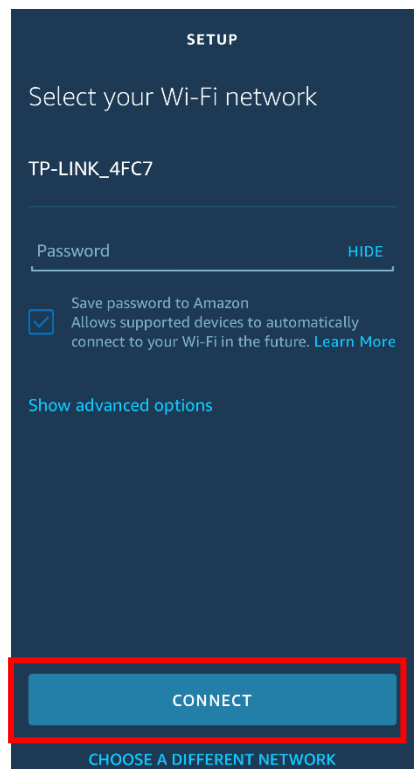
SETUP

Select your Wi-Fi network

TP-LINK_4FC7

Password HIDE

Save password to Amazon
Allows supported devices to automatically connect to your Wi-Fi in the future. Learn More

Show advanced options

CONNECT

CHOOSE A DIFFERENT NETWORK